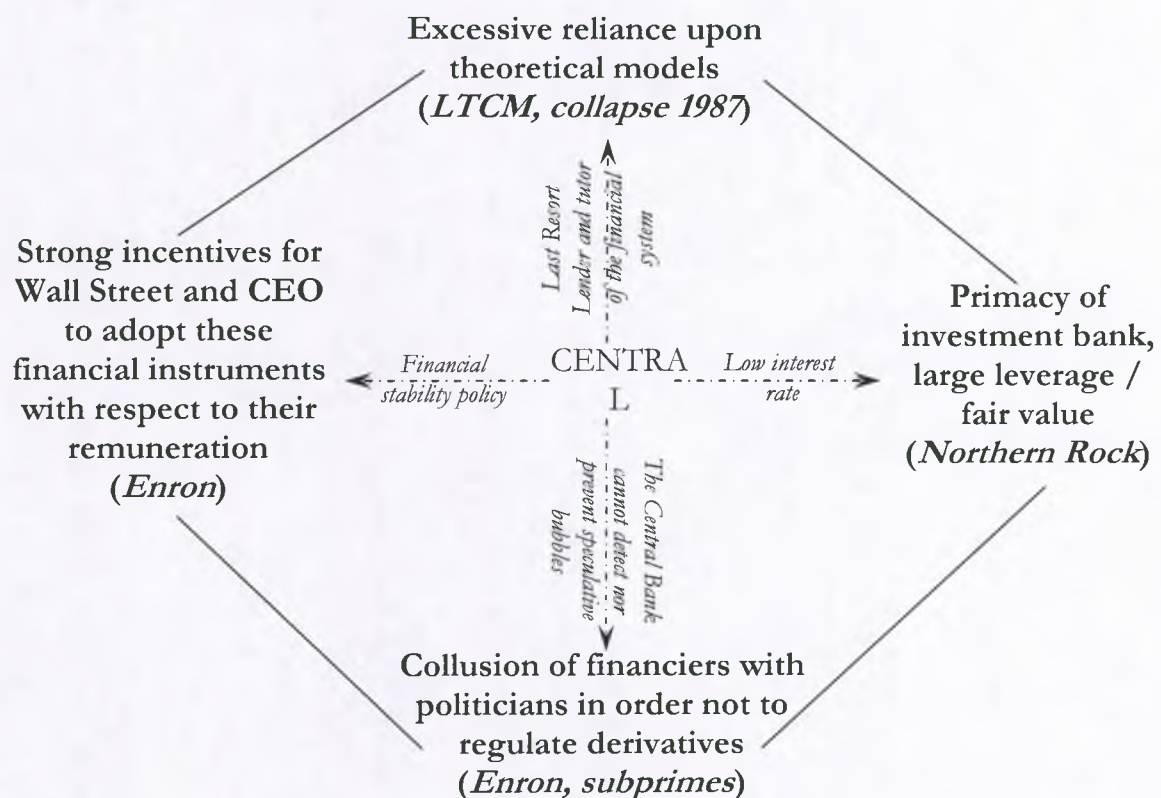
Excessive reliance upon theoretical models (*LTCM, collapse 1987*)

Last Resort Lender and tutor of the financial system

Strong incentives for Wall Street and CEO to adopt these financial instruments with respect to their remuneration (*Enron*)

Financial stability policy

CENTRA L

Low interest rate

Primacy of investment bank, large leverage / fair value (*Northern Rock*)

The Central Bank cannot detect nor prevent speculative bubbles

Collusion of financiers with politicians in order not to regulate derivatives (*Enron, subprimes*)